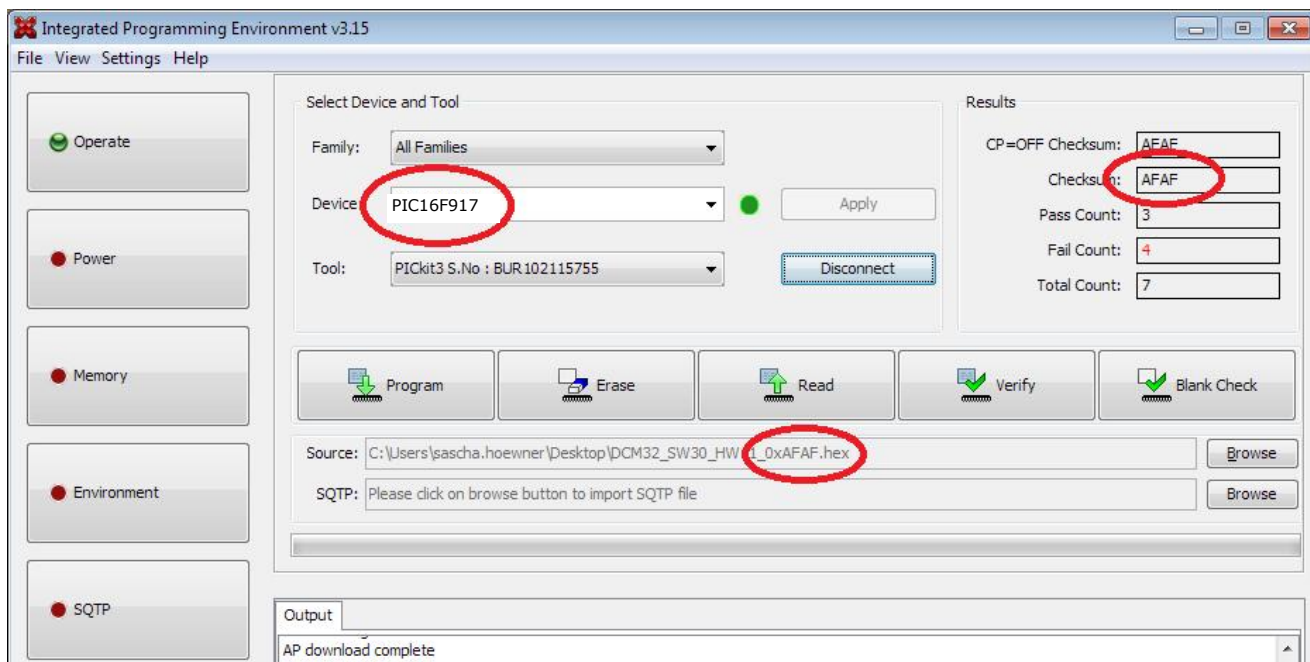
Integrated Programming Environment v3.15

File View Settings Help

Operate

Power

Memory

Environment

SQTP

Select Device and Tool

Family: All Families

Device: PIC16F917

Apply

Tool: PICkit3 S.No : BUR102115755

Disconnect

Results

CP=OFF Checksum: AFAF

Checksum: AFAF

Pass Count: 3

Fail Count: 4

Total Count: 7

Program

Erase

Read

Verify

Blank Check

Source: C:\Users\sascha.hoewner\Desktop\DCM32_SW30_HW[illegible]1_0xAFAF.hex

Browse

SQTP: Please click on browse button to import SQTP file

Browse

Output

AP download complete